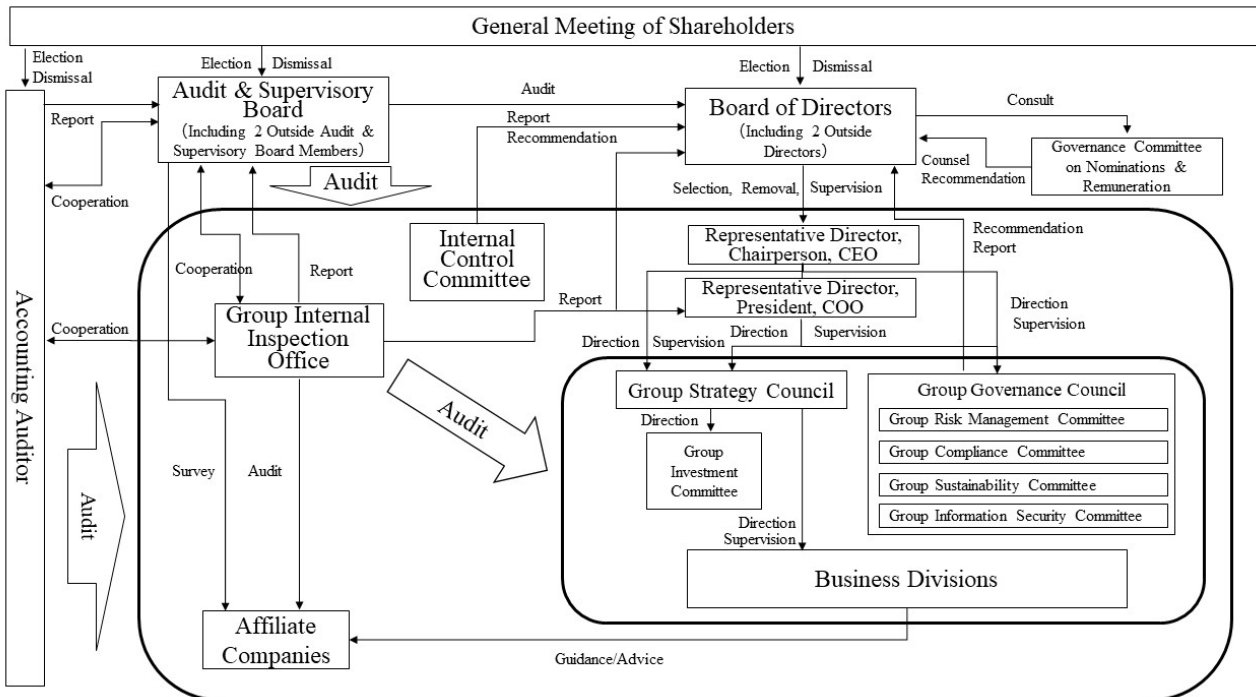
General Meeting of Shareholders

Election
Dismissal

Election Dismissal

Audit & Supervisory Board
(Including 2 Outside Audit & Supervisory Board Members)

Report

Cooperation

Audit

Audit

Election Dismissal

Board of Directors
(Including 2 Outside Directors)

Report
Recommendation

Consult

Governance Committee on Nominations & Remuneration

Counsel
Recommendation

Selection, Removal, Supervision

Accounting Auditor

Internal Control Committee

Representative Director, Chairperson, CEO

Recommendation
Report

Cooperation

Report

Representative Director, President, COO

Report

Direction
Supervision

Cooperation

Group Internal Inspection Office

Direction

Supervision

Direction

Supervision

Group Strategy Council

Group Governance Council

Group Risk Management Committee

Group Compliance Committee

Group Sustainability Committee

Group Information Security Committee

Audit

Direction

Group Investment Committee

Survey

Audit

Audit

Direction
Supervision

Business Divisions

Affiliate Companies

Guidance/Advice